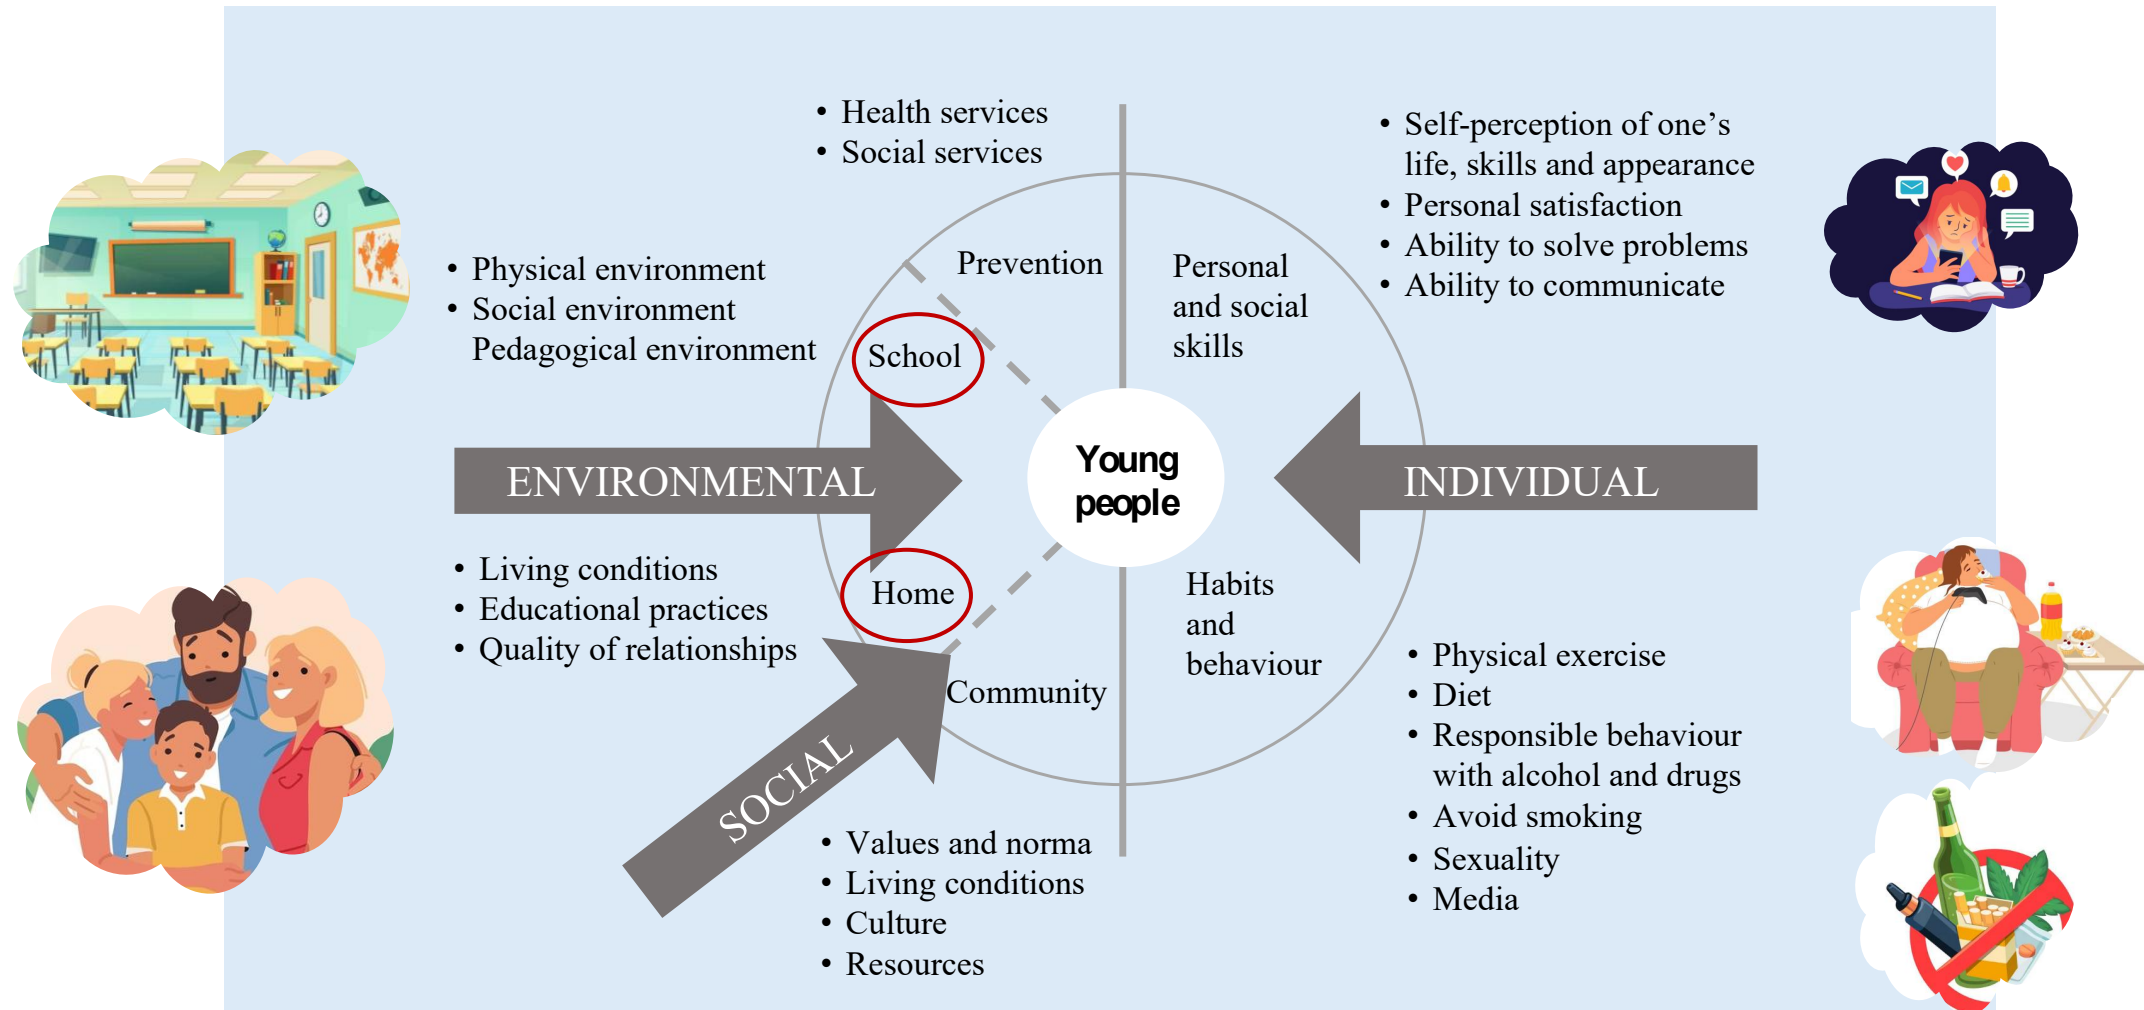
• Health services
• Social services

• Self-perception of one's life, skills and appearance
• Personal satisfaction
• Ability to solve problems
• Ability to communicate

• Physical environment
• Social environment
Pedagogical environment

Prevention

Personal and social skills

School

ENVIRONMENTAL

Young people

INDIVIDUAL

• Living conditions
• Educational practices
• Quality of relationships

Home

Habits and behaviour

Community

• Physical exercise
• Diet
• Responsible behaviour with alcohol and drugs
• Avoid smoking
• Sexuality
• Media

SOCIAL

• Values and norma
• Living conditions
• Culture
• Resources